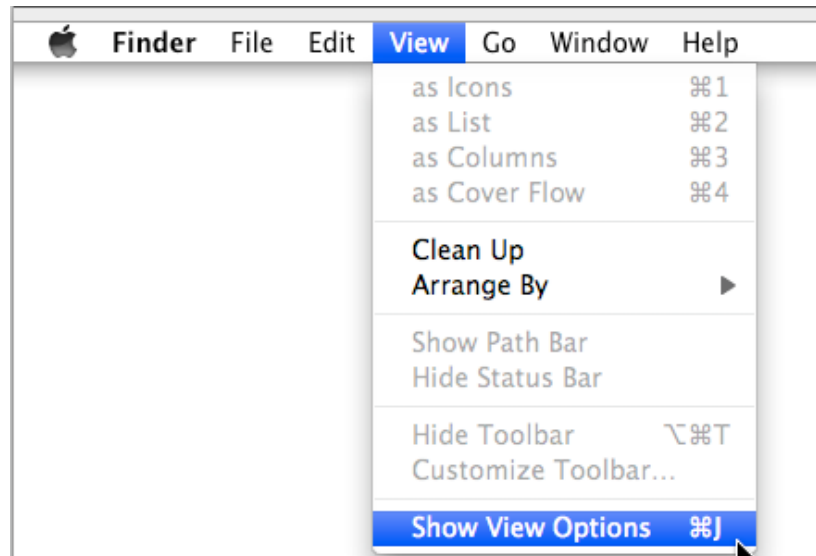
Finder File Edit View Go Window Help

as Icons ⌘1
as List ⌘2
as Columns ⌘3
as Cover Flow ⌘4

Clean Up
Arrange By ▶

Show Path Bar
Hide Status Bar

Hide Toolbar ⌥⌘T
Customize Toolbar...

Show View Options ⌘J